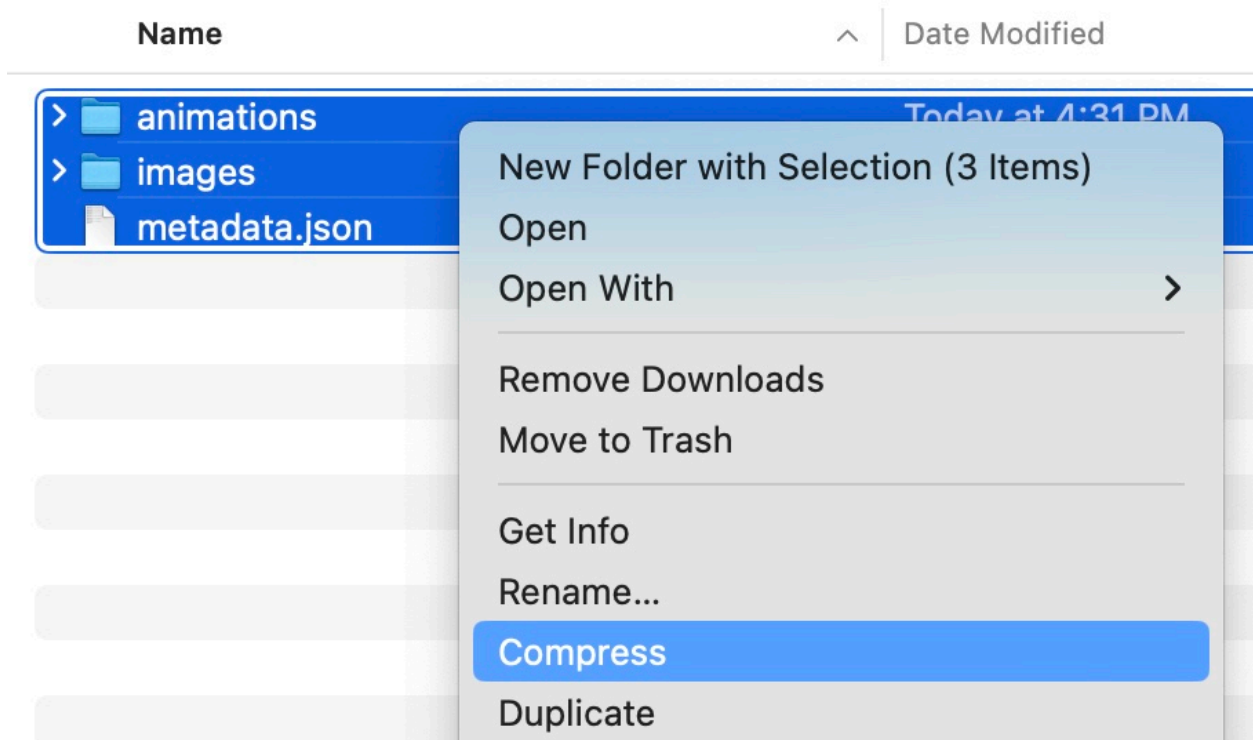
Name

Date Modified

animations

Today at 4:31 PM

images

metadata.json

New Folder with Selection (3 Items)

Open

Open With

Remove Downloads

Move to Trash

Get Info

Rename...

Compress

Duplicate